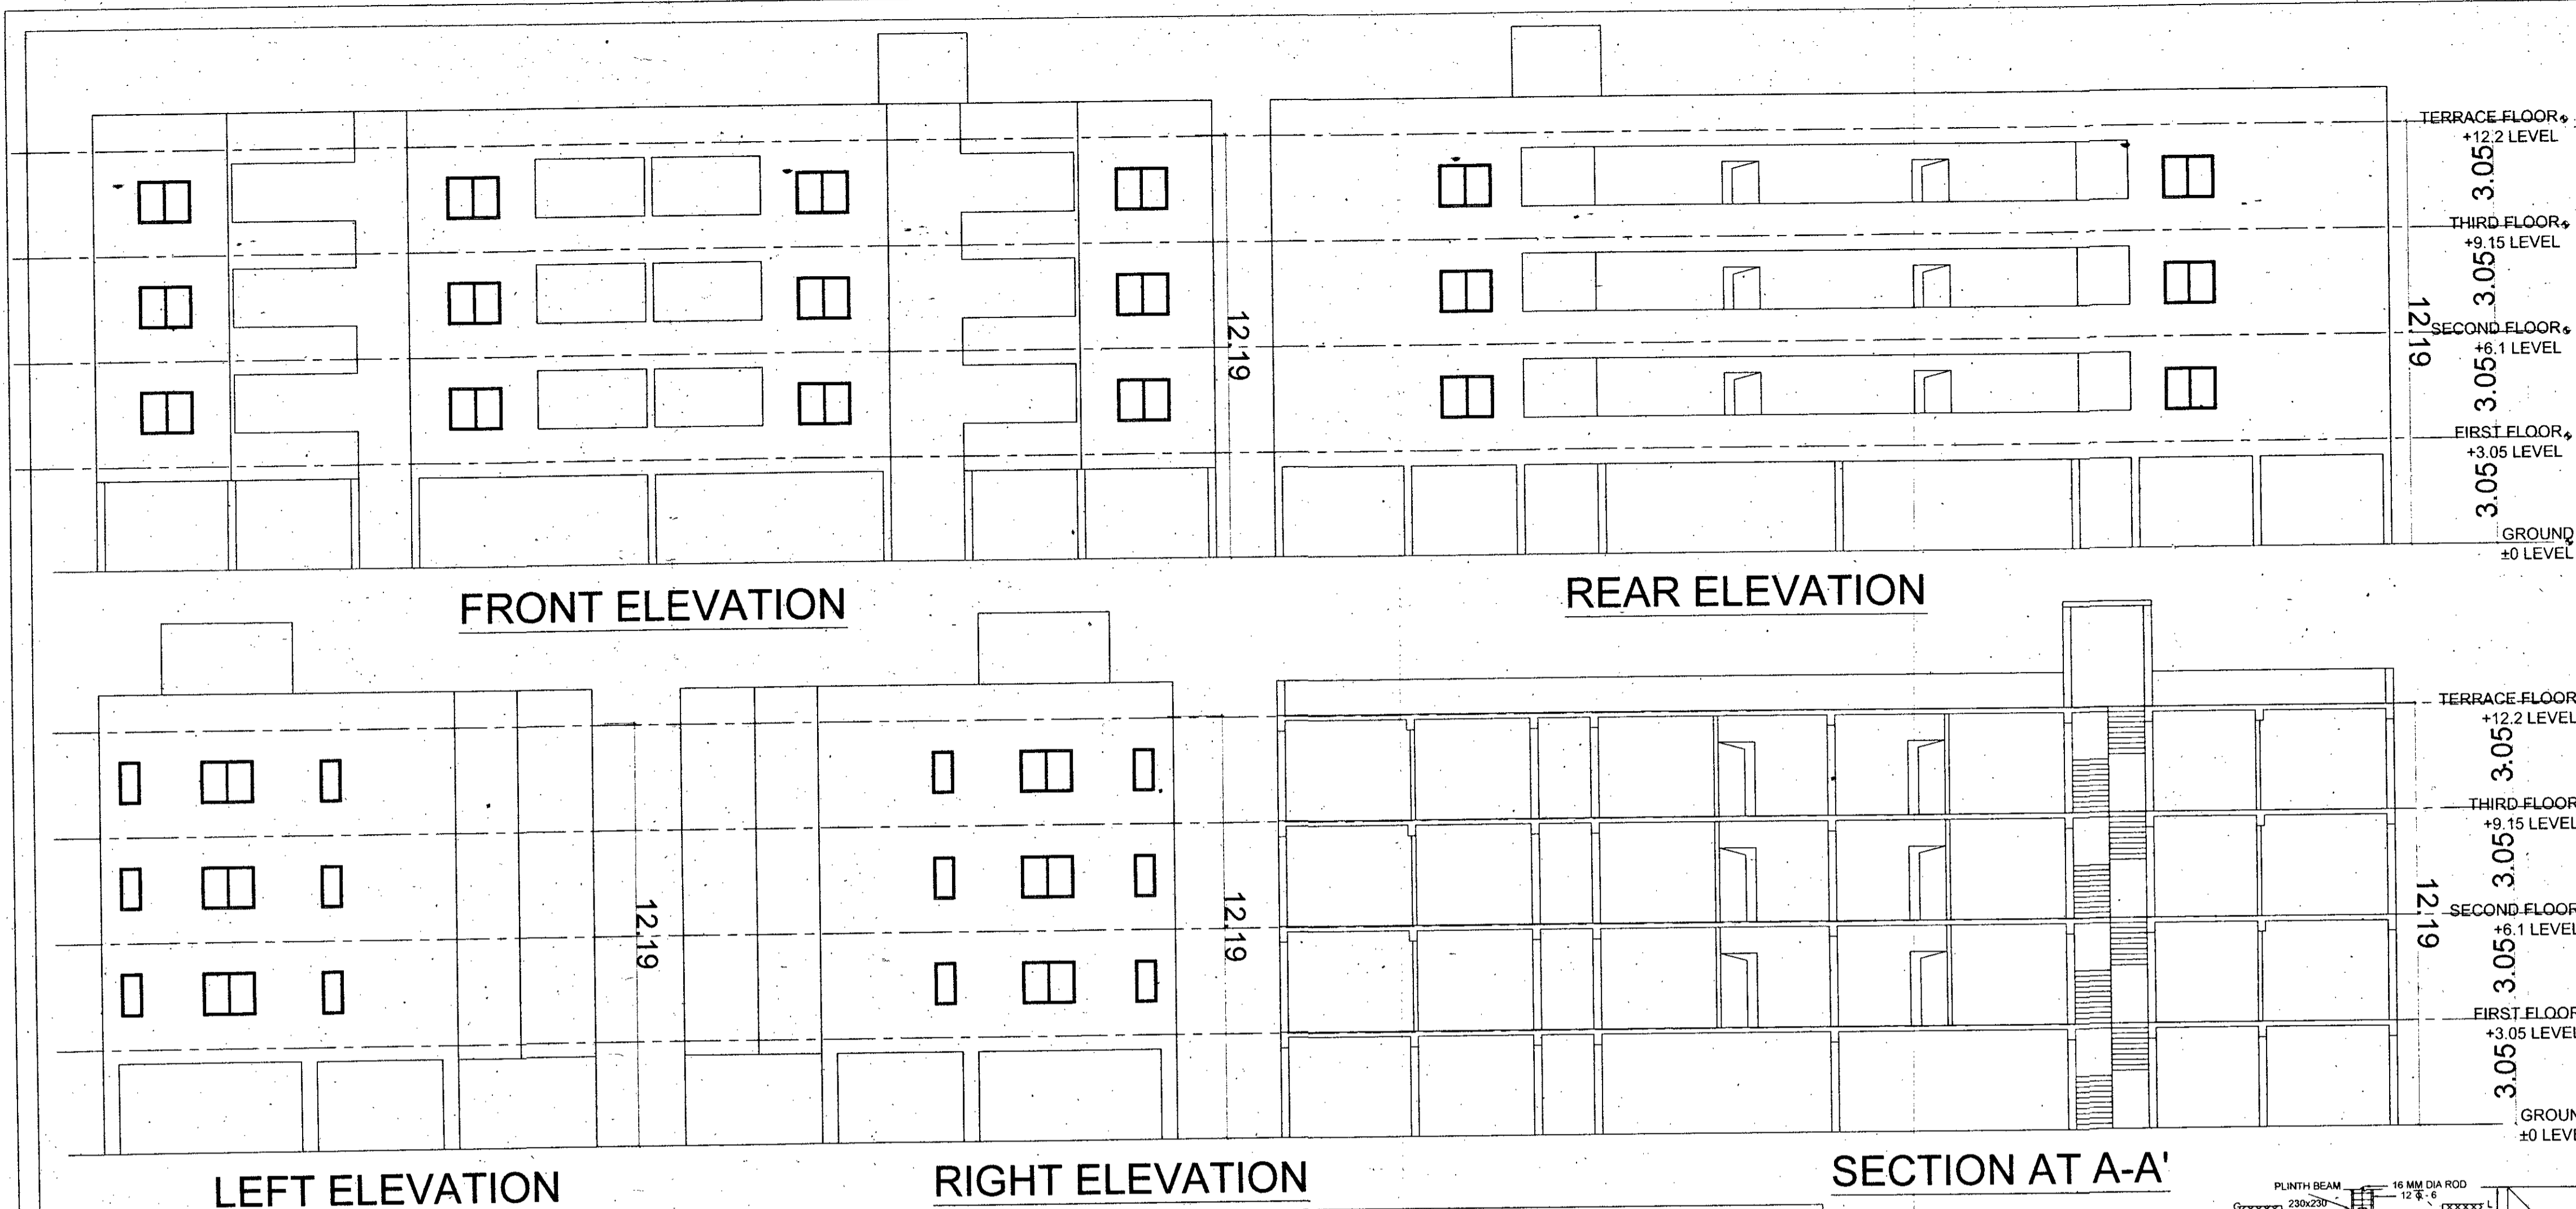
12.19

FRONT ELEVATION

TERRACE FLOOR
+12.2 LEVEL
3.05
THIRD FLOOR
+9.15 LEVEL
3.05
12.19
SECOND FLOOR
+6.1 LEVEL
3.05
FIRST FLOOR
+3.05 LEVEL
3.05
GROUND
±0 LEVEL

REAR ELEVATION

12.19

LEFT ELEVATION

12.19

RIGHT ELEVATION

TERRACE FLOOR
+12.2 LEVEL
3.05
THIRD FLOOR
+9.15 LEVEL
3.05
12.19
SECOND FLOOR
+6.1 LEVEL
3.05
FIRST FLOOR
+3.05 LEVEL
3.05
GROUN
±0 LEVE

SECTION AT A-A'

PLINTH BEAM
230x230
16 MM DIA ROD
12 - 6